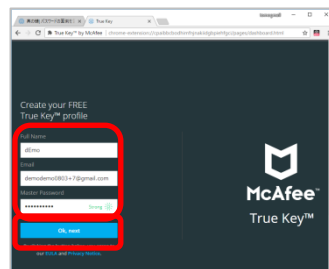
True Key™ by McAfee | chrome-extension://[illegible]/pages/dashboard.html

Create your FREE True Key™ profile

Full Name
dEmo
Email
demodemo0803+7@gmail.com
Master Password
•••••••••••
Strong

Ok, next

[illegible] our EULA and Privacy Notice.

McAfee™
True Key™